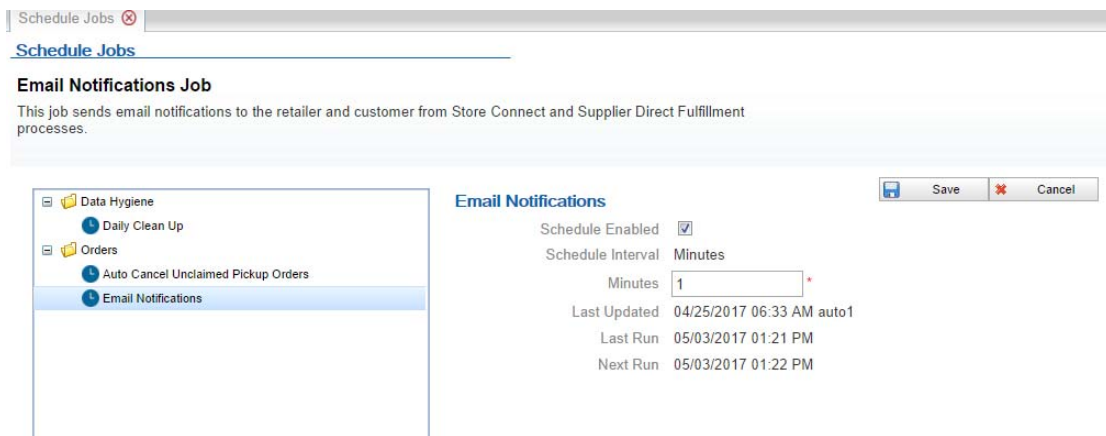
Schedule Jobs

Schedule Jobs

Email Notifications Job

This job sends email notifications to the retailer and customer from Store Connect and Supplier Direct Fulfillment processes.

Data Hygiene
Daily Clean Up
Orders
Auto Cancel Unclaimed Pickup Orders
Email Notifications

Save
Cancel

Email Notifications

Schedule Enabled
Schedule Interval Minutes
Minutes 1 *
Last Updated 04/25/2017 06:33 AM auto1
Last Run 05/03/2017 01:21 PM
Next Run 05/03/2017 01:22 PM